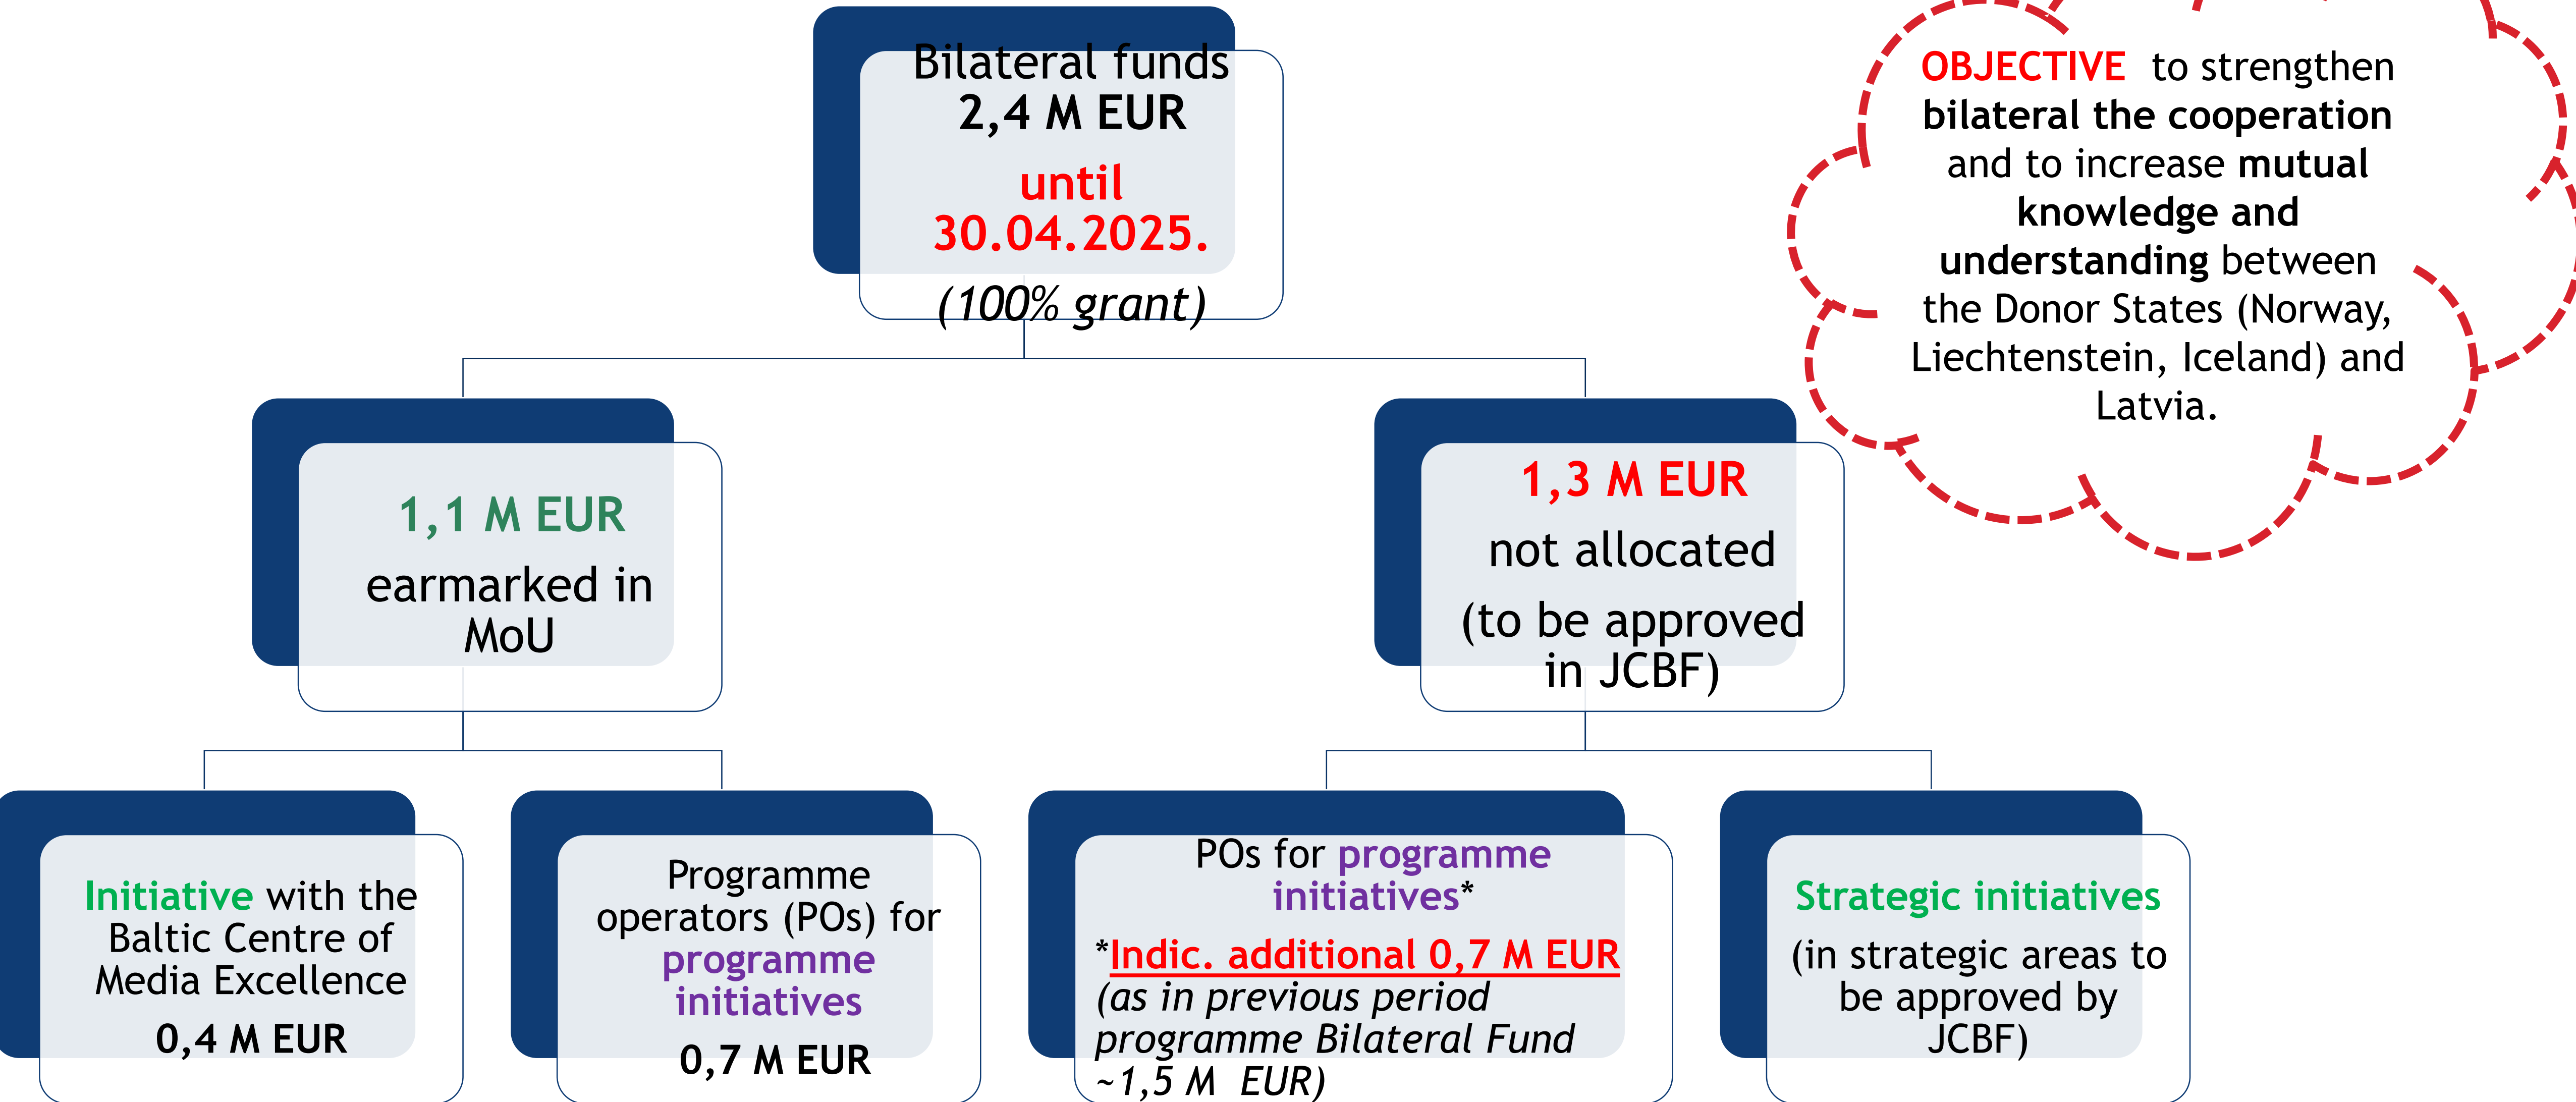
Bilateral funds
2,4 M EUR
until 30.04.2025.
(100% grant)

OBJECTIVE to strengthen bilateral the cooperation and to increase mutual knowledge and understanding between the Donor States (Norway, Liechtenstein, Iceland) and Latvia.

1,1 M EUR
earmarked in MoU

1,3 M EUR
not allocated
(to be approved in JCBF)

Initiative with the Baltic Centre of Media Excellence
0,4 M EUR

Programme operators (POs) for programme initiatives
0,7 M EUR

POs for programme initiatives*
*Indic. additional 0,7 M EUR
(as in previous period programme Bilateral Fund ~1,5 M EUR)

Strategic initiatives
(in strategic areas to be approved by JCBF)